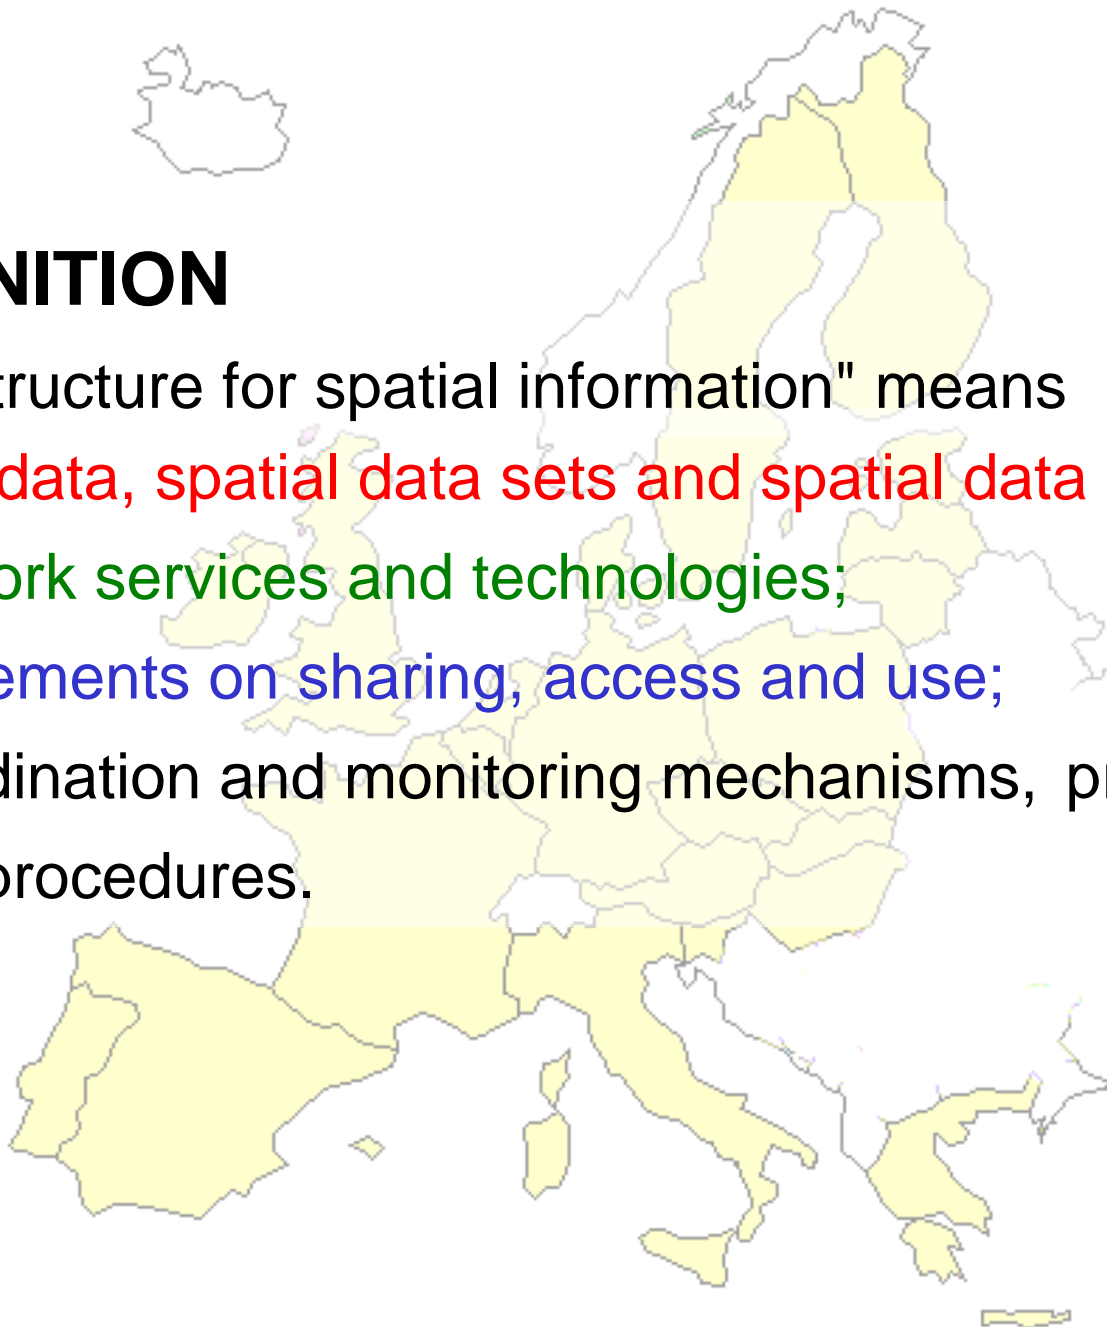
NITION

tructure for spatial information" means

data, spatial data sets and spatial data

ork services and technologies;

ements on sharing, access and use;

dination and monitoring mechanisms, p

procedures.